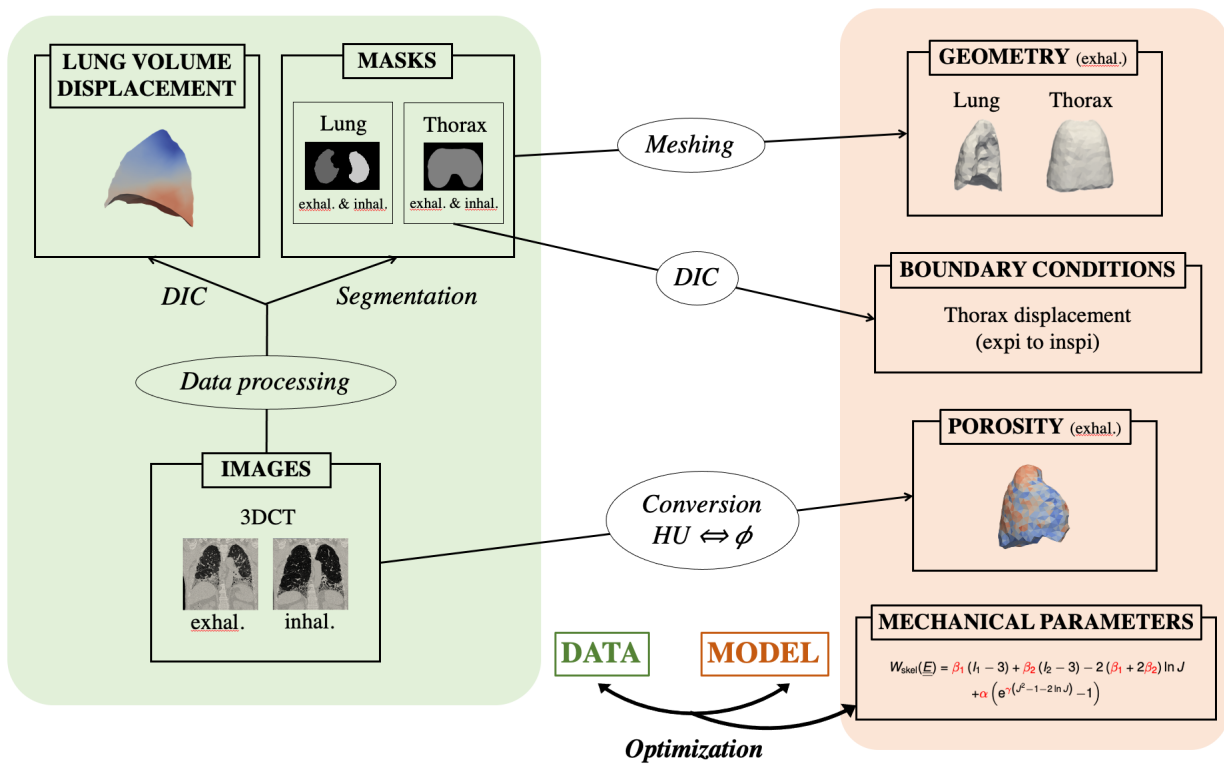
LUNG VOLUME DISPLACEMENT

MASKS

Lung

exhal. & inhal.

Thorax

exhal. & inhal.

DIC

Segmentation

Data processing

IMAGES

3DCT

exhal.

inhal.

Meshing

DIC

Conversion
$HU \Leftrightarrow \phi$

GEOMETRY (exhal.)

Lung

Thorax

BOUNDARY CONDITIONS

Thorax displacement
(expi to inspi)

POROSITY (exhal.)

MECHANICAL PARAMETERS

$W_{skel}(\underline{E}) = \beta_1 (I_1 - 3) + \beta_2 (I_2 - 3) - 2(\beta_1 + 2\beta_2) \ln J + \alpha \left( e^{\gamma (J^2 - 1 - 2 \ln J)} - 1 \right)$

DATA

MODEL

Optimization